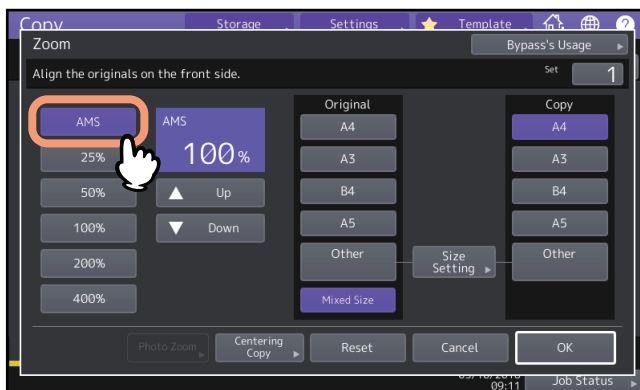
Copy Storage Settings Template

Zoom

Bypass's Usage

Align the originals on the front side.

Set 1

AMS

AMS

100%

25%

50%

Up

100%

Down

200%

400%

Original

A4

A3

B4

A5

Other

Mixed Size

Size Setting

Copy

A4

A3

B4

A5

Other

Photo Zoom

Centering Copy

Reset

Cancel

OK

09:11

Job Status